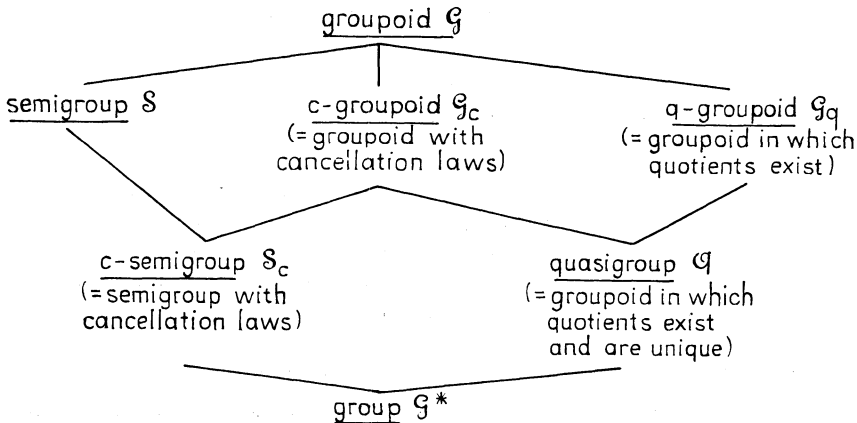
groupoid $\mathcal{G}$

semigroup $\mathcal{S}$

c-groupoid $\mathcal{G}_c$ (= groupoid with cancellation laws)

q-groupoid $\mathcal{G}_q$ (= groupoid in which quotients exist)

c-semigroup $\mathcal{S}_c$ (= semigroup with cancellation laws)

quasigroup $\mathcal{Q}$ (= groupoid in which quotients exist and are unique)

group $\mathcal{G}^*$